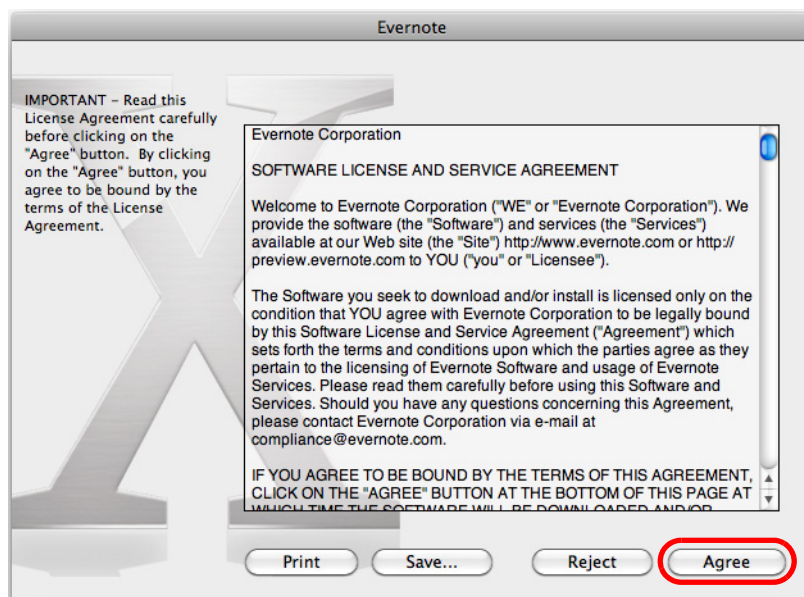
Evernote

IMPORTANT – Read this License Agreement carefully before clicking on the "Agree" button. By clicking on the "Agree" button, you agree to be bound by the terms of the License Agreement.

Evernote Corporation

SOFTWARE LICENSE AND SERVICE AGREEMENT

Welcome to Evernote Corporation ("WE" or "Evernote Corporation"). We provide the software (the "Software") and services (the "Services") available at our Web site (the "Site") http://www.evernote.com or http://preview.evernote.com to YOU ("you" or "Licensee").

The Software you seek to download and/or install is licensed only on the condition that YOU agree with Evernote Corporation to be legally bound by this Software License and Service Agreement ("Agreement") which sets forth the terms and conditions upon which the parties agree as they pertain to the licensing of Evernote Software and usage of Evernote Services. Please read them carefully before using this Software and Services. Should you have any questions concerning this Agreement, please contact Evernote Corporation via e-mail at compliance@evernote.com.

IF YOU AGREE TO BE BOUND BY THE TERMS OF THIS AGREEMENT, CLICK ON THE "AGREE" BUTTON AT THE BOTTOM OF THIS PAGE AT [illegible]

Print Save... Reject Agree